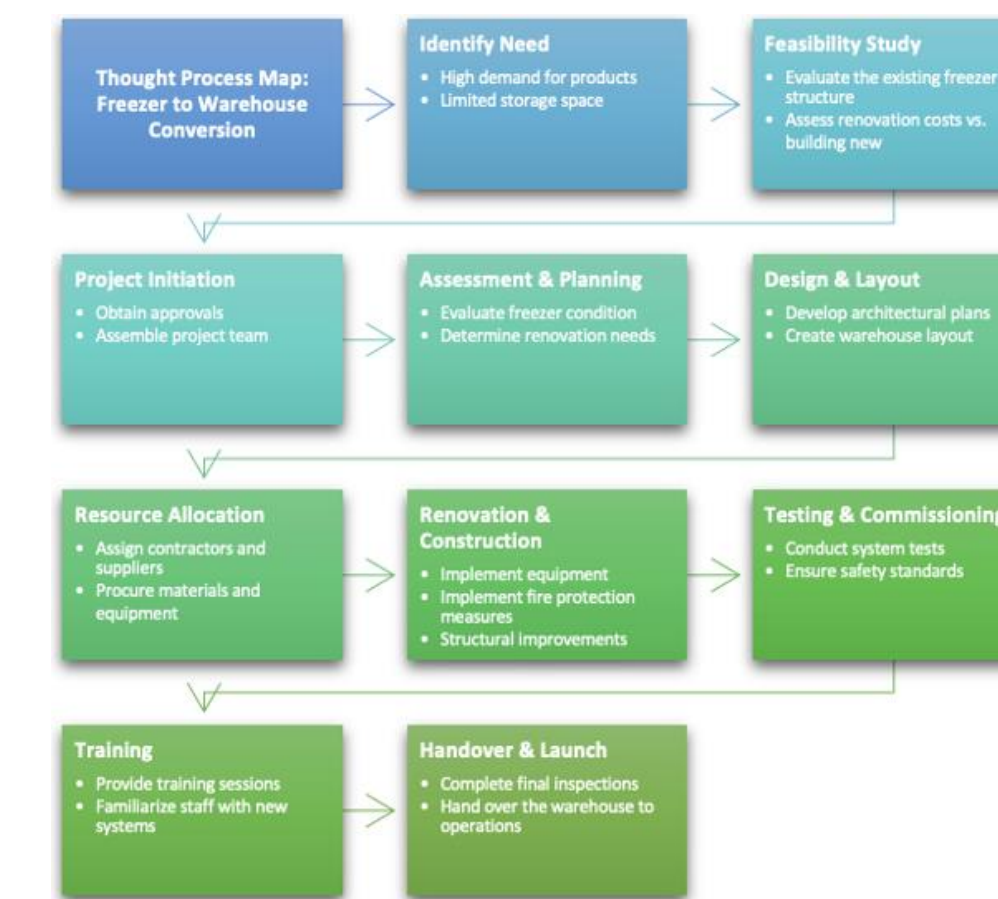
Thought Process Map: Freezer to Warehouse Conversion

Identify Need
• High demand for products
• Limited storage space

Feasibility Study
• Evaluate the existing freezer structure
• Assess renovation costs vs. building new

Project Initiation
• Obtain approvals
• Assemble project team

Assessment & Planning
• Evaluate freezer condition
• Determine renovation needs

Design & Layout
• Develop architectural plans
• Create warehouse layout

Resource Allocation
• Assign contractors and suppliers
• Procure materials and equipment

Renovation & Construction
• Implement equipment
• Implement fire protection measures
• Structural improvements

Testing & Commissioning
• Conduct system tests
• Ensure safety standards

Training
• Provide training sessions
• Familiarize staff with new systems

Handover & Launch
• Complete final inspections
• Hand over the warehouse to operations